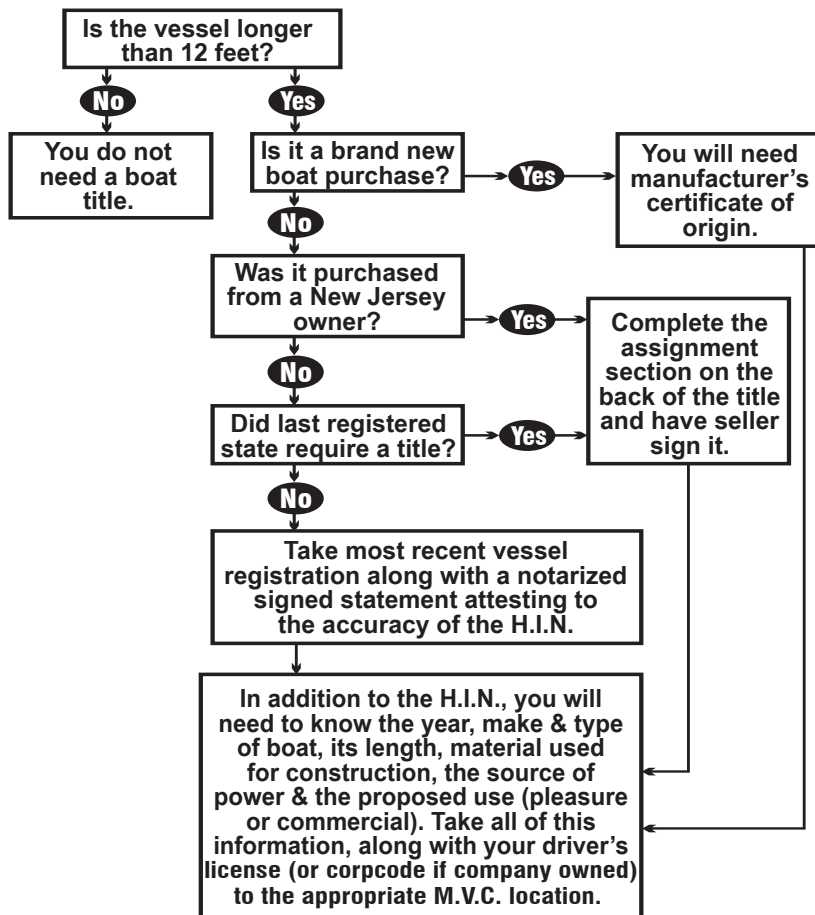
Is the vessel longer than 12 feet?

No

Yes

You do not need a boat title.

Is it a brand new boat purchase?

Yes

You will need manufacturer's certificate of origin.

No

Was it purchased from a New Jersey owner?

Yes

Complete the assignment section on the back of the title and have seller sign it.

No

Did last registered state require a title?

Yes

No

Take most recent vessel registration along with a notarized signed statement attesting to the accuracy of the H.I.N.

In addition to the H.I.N., you will need to know the year, make & type of boat, its length, material used for construction, the source of power & the proposed use (pleasure or commercial). Take all of this information, along with your driver's license (or corpcode if company owned) to the appropriate M.V.C. location.